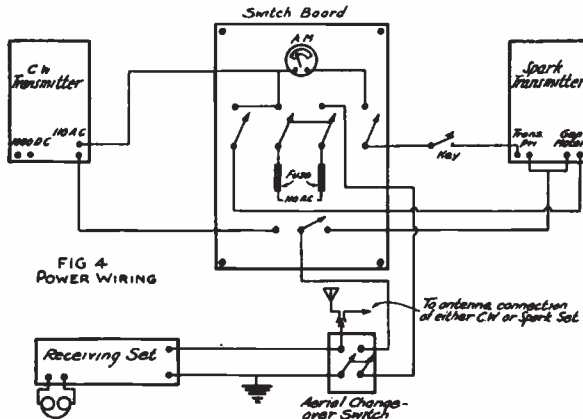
Switch Board

AM

CW Transmitter

1000 DC

110 AC

Spark Transmitter

Trans Pri

Gap Motor

Key

Fuse

110 AC

FIG 4
POWER WIRING

To antenna connection of either CW or Spark Set

Receiving Set

Aerial Change-over Switch